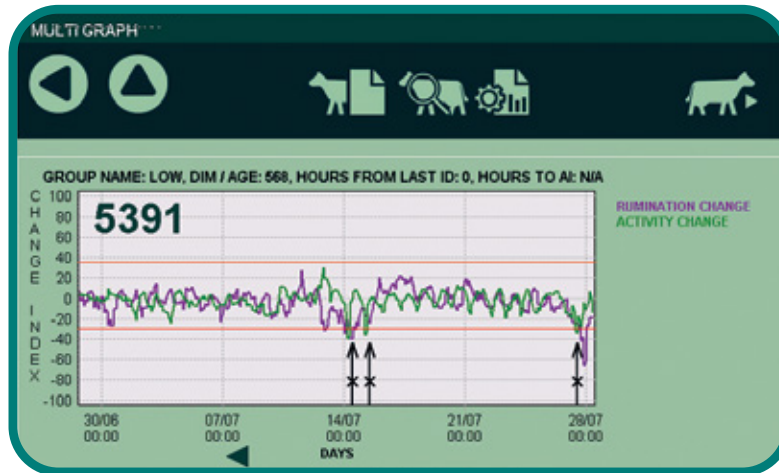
MULTI GRAPH

GROUP NAME: LOW, DIM / AGE: 568, HOURS FROM LAST ID: 0, HOURS TO AI: N/A

CHANGE INDEX

5391

100
80
60
40
20
0
-20
-40
-60
-80
-100

30/06 00:00
07/07 00:00
14/07 00:00
21/07 00:00
28/07 00:00

DAYS

RUMINATION CHANGE
ACTIVITY CHANGE